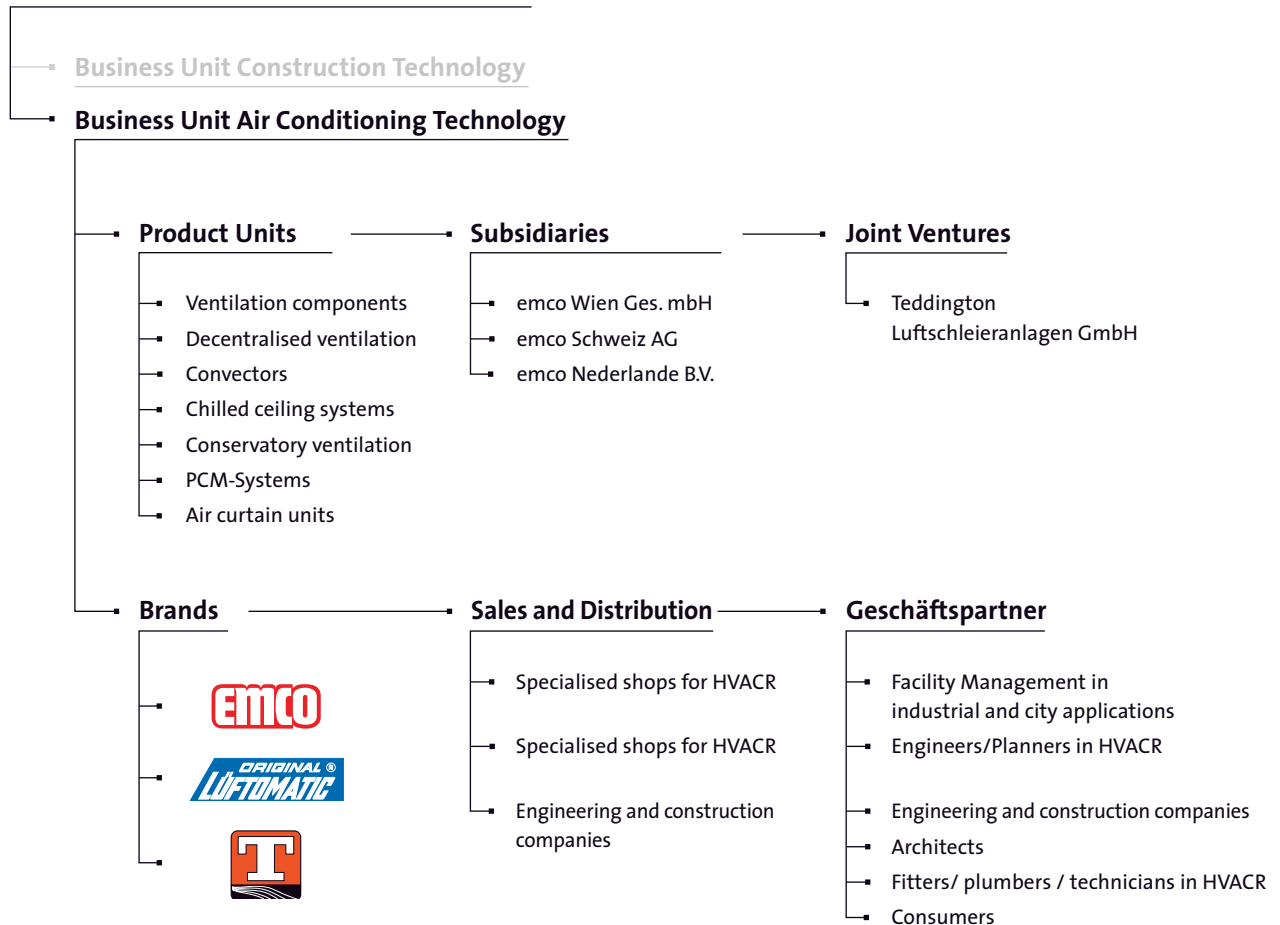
Business Unit Construction Technology

Business Unit Air Conditioning Technology

Product Units

Ventilation components
Decentralised ventilation
Convectors
Chilled ceiling systems
Conservatory ventilation
PCM-Systems
Air curtain units

Subsidiaries

emco Wien Ges. mbH
emco Schweiz AG
emco Nederlande B.V.

Joint Ventures

Teddington Luftschleieranlagen GmbH

Brands

EMCO
ORIGINAL ® LÜFTOMATIC
T

Sales and Distribution

Specialised shops for HVACR
Specialised shops for HVACR
Engineering and construction companies

Geschäftspartner

Facility Management in industrial and city applications
Engineers/Planners in HVACR
Engineering and construction companies
Architects
Fitters/ plumbers / technicians in HVACR
Consumers